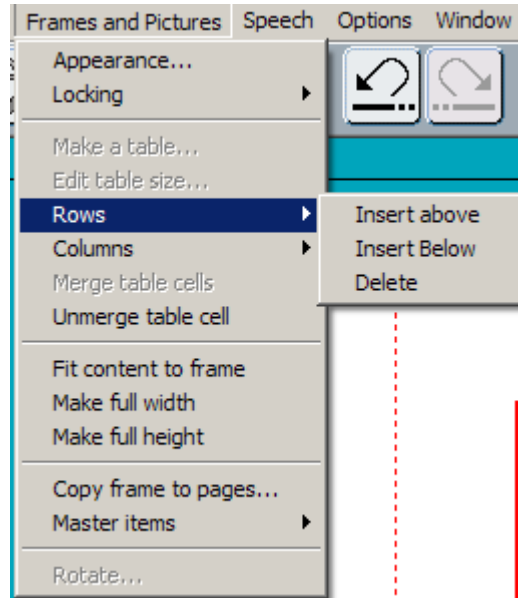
Frames and Pictures Speech Options Window

Appearance...
Locking

Make a table...
Edit table size...
Rows
Columns
Merge table cells
Unmerge table cell

Fit content to frame
Make full width
Make full height

Copy frame to pages...
Master items

Rotate...

Insert above
Insert Below
Delete